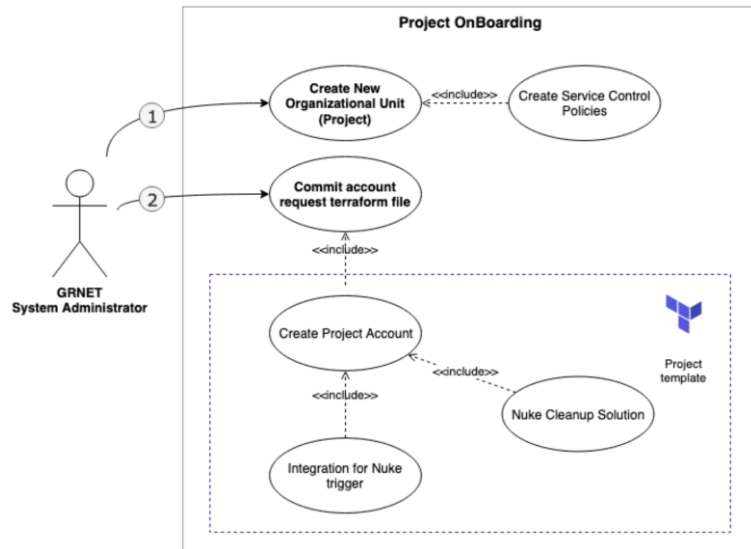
Project OnBoarding

1

2

GRNET
System Administrator

Create New Organizational Unit (Project)

<<include>>

Create Service Control Policies

Commit account request terraform file

<<include>>

Create Project Account

<<include>>

Project template

<<include>>

Nuke Cleanup Solution

Integration for Nuke trigger